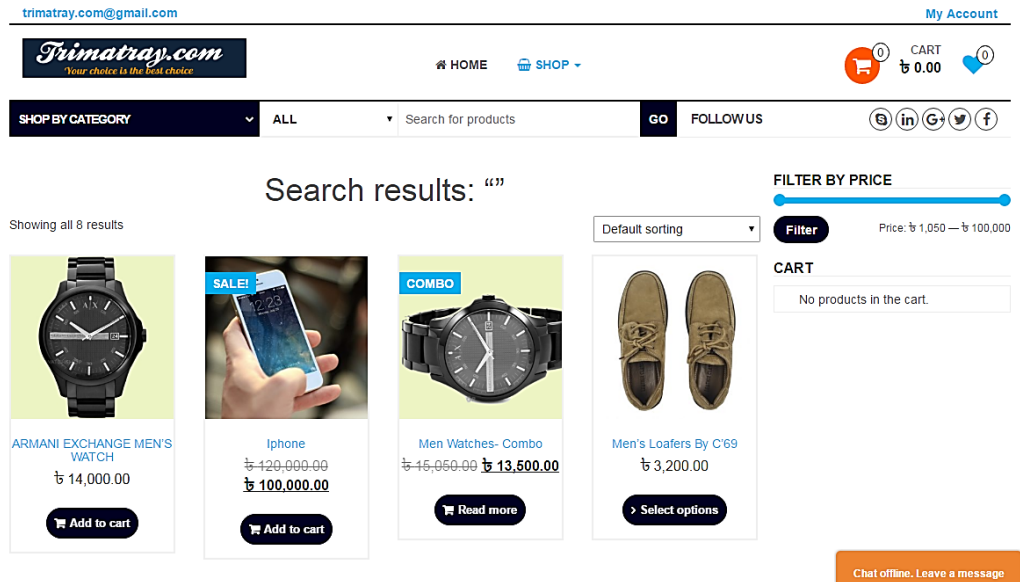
trimatray.com@gmail.com

My Account

Trimatray.com
Your choice is the best choice

HOME

SHOP

0

CART
৳ 0.00

0

SHOP BY CATEGORY

ALL

Search for products

GO

FOLLOW US

Search results: “”

Showing all 8 results

Default sorting

ARMANI EXCHANGE MEN'S WATCH
৳ 14,000.00

Add to cart

SALE!

Iphone
~~৳ 120,000.00~~
৳ 100,000.00

Add to cart

COMBO

Men Watches- Combo
~~৳ 15,050.00~~ ৳ 13,500.00

Read more

Men's Loafers By C'69
৳ 3,200.00

Select options

FILTER BY PRICE

Filter

Price: ৳ 1,050 — ৳ 100,000

CART

No products in the cart.

Chat offline. Leave a message